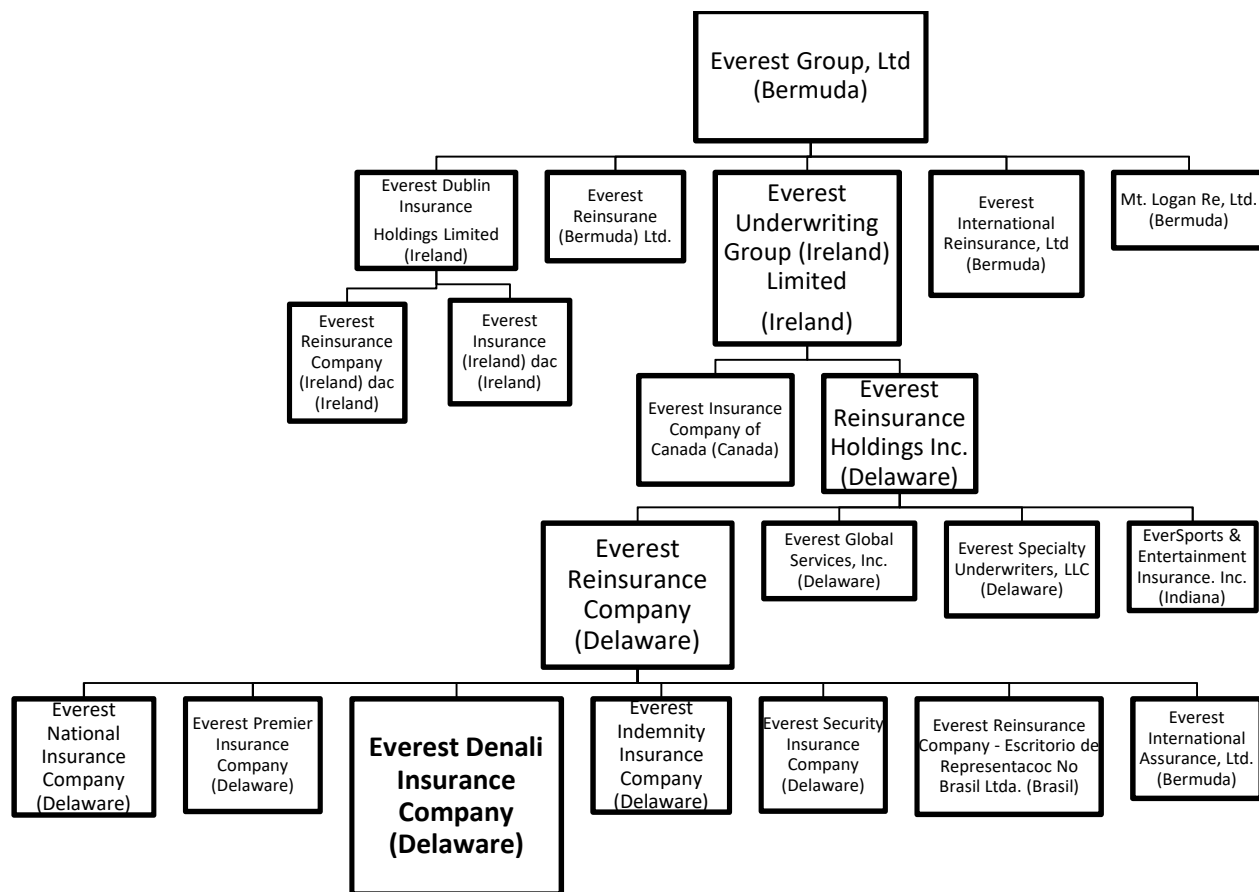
Everest Group, Ltd (Bermuda)

Everest Dublin Insurance Holdings Limited (Ireland)

Everest Reinsurane (Bermuda) Ltd.

Everest Underwriting Group (Ireland) Limited (Ireland)

Everest International Reinsurance, Ltd (Bermuda)

Mt. Logan Re, Ltd. (Bermuda)

Everest Reinsurance Company (Ireland) dac (Ireland)

Everest Insurance (Ireland) dac (Ireland)

Everest Insurance Company of Canada (Canada)

Everest Reinsurance Holdings Inc. (Delaware)

Everest Reinsurance Company (Delaware)

Everest Global Services, Inc. (Delaware)

Everest Specialty Underwriters, LLC (Delaware)

EverSports & Entertainment Insurance. Inc. (Indiana)

Everest National Insurance Company (Delaware)

Everest Premier Insurance Company (Delaware)

Everest Denali Insurance Company (Delaware)

Everest Indemnity Insurance Company (Delaware)

Everest Security Insurance Company (Delaware)

Everest Reinsurance Company - Escritorio de Representacoc No Brasil Ltda. (Brasil)

Everest International Assurance, Ltd. (Bermuda)